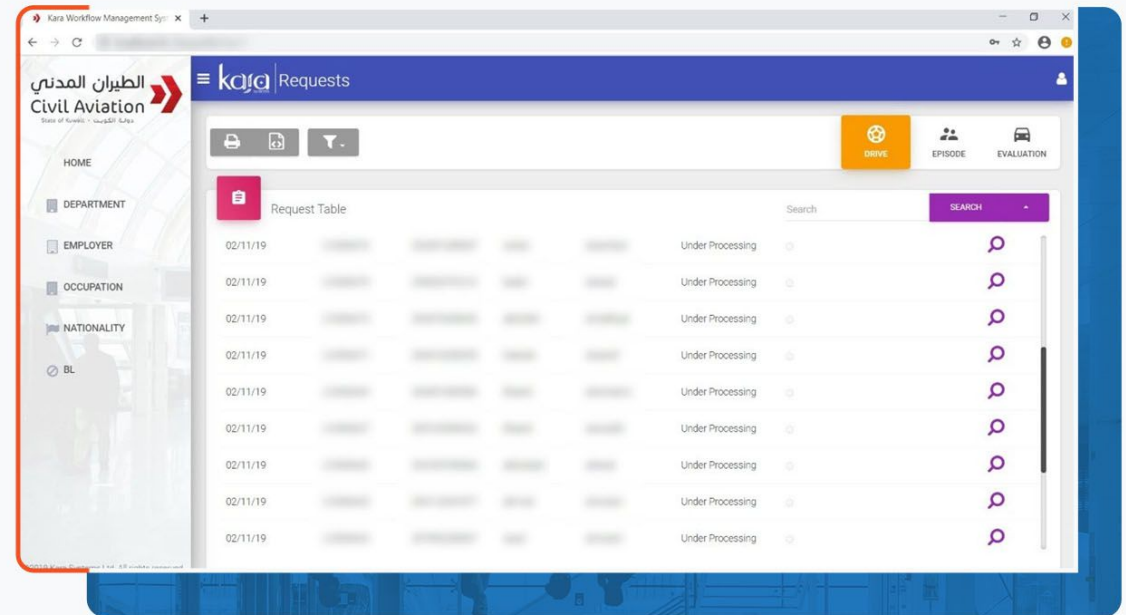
Kara Workflow Management Sys ×
+

الطيران المدني
Civil Aviation
State of Kuwait - دولة الكويت

HOME
DEPARTMENT
EMPLOYER
OCCUPATION
NATIONALITY
BL

kara Requests

DRIVE
EPISODE
EVALUATION

Request Table
Search
SEARCH

| | | | | | | |
|---|---|---|---|---|---|---|
| 02/11/19 | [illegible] | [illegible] | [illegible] | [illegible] | Under Processing | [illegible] |
| 02/11/19 | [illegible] | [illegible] | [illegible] | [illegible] | Under Processing | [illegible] |
| 02/11/19 | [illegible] | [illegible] | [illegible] | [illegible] | Under Processing | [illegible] |
| 02/11/19 | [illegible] | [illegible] | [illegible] | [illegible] | Under Processing | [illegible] |
| 02/11/19 | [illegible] | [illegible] | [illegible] | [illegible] | Under Processing | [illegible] |
| 02/11/19 | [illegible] | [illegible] | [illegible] | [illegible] | Under Processing | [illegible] |
| 02/11/19 | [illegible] | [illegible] | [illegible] | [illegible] | Under Processing | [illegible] |
| 02/11/19 | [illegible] | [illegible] | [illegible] | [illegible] | Under Processing | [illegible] |
| 02/11/19 | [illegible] | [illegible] | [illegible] | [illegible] | Under Processing | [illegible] |

2019 Kara Systems Ltd. All rights reserved